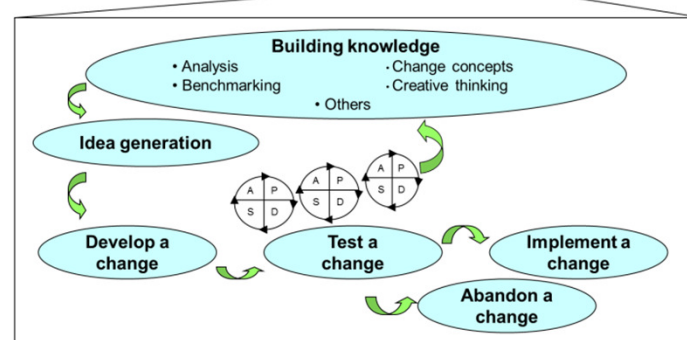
Building knowledge

• Analysis
• Benchmarking
• Change concepts
• Creative thinking
• Others

Idea generation

A P
S D

A P
S D

A P
S D

Develop a change

Test a change

Implement a change

Abandon a change